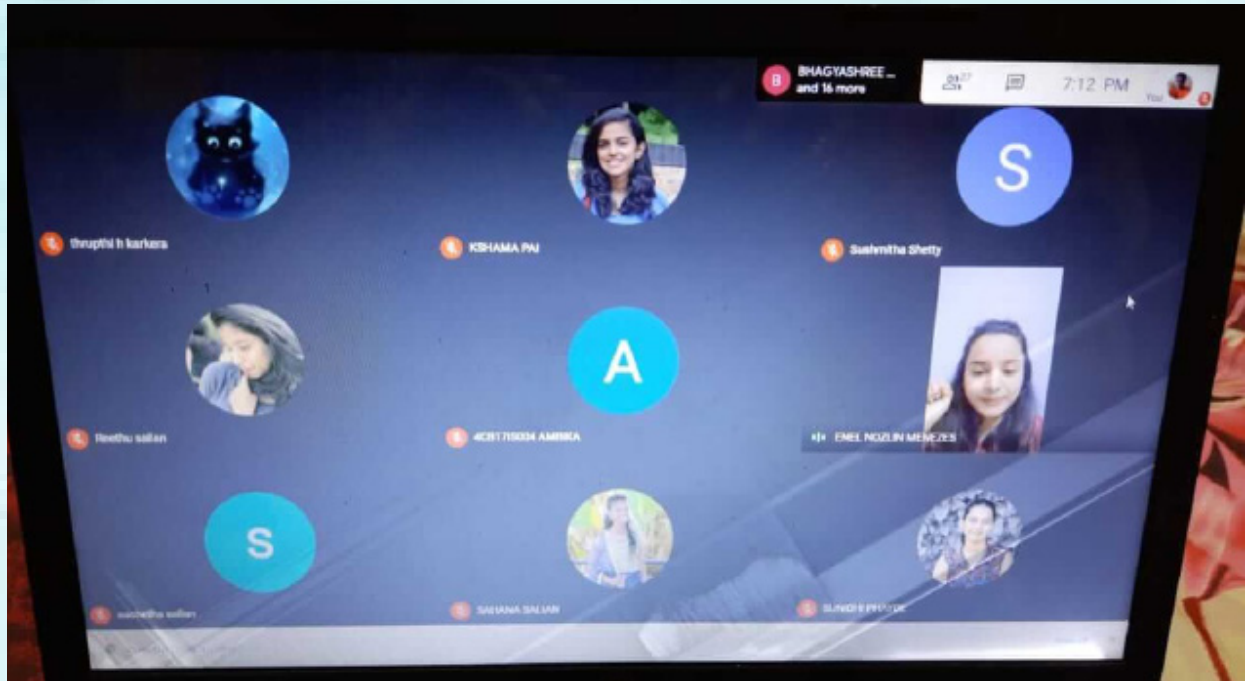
B BHAGYASHREE ... and 16 more

27

7:12 PM

You

thrupthi h karkera

KSHAMA PAI

S

Sushmitha Shetty

Reethu salian

A

4CB17IS004 AMBIKA

ENEL NOZLIN MENEZES

S

suchetha salian

SAHANA SALIAN

SUNIDHI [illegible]